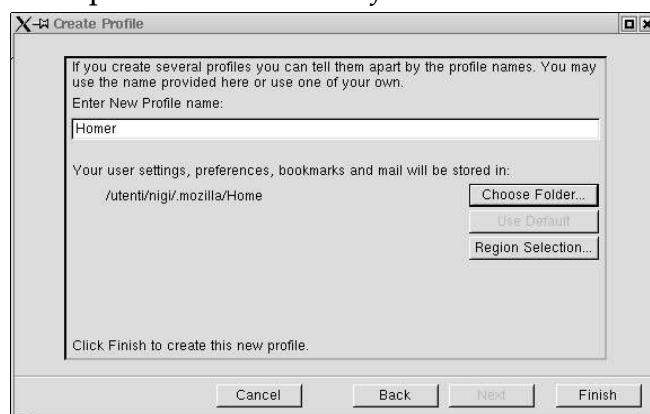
Create Profile

If you create several profiles you can tell them apart by the profile names. You may use the name provided here or use one of your own.

Enter New Profile name:

Homer

Your user settings, preferences, bookmarks and mail will be stored in:

/utenti/nigi/.mozilla/Home

Choose Folder...

Use Default

Region Selection...

Click Finish to create this new profile.

Cancel

Back

Next

Finish